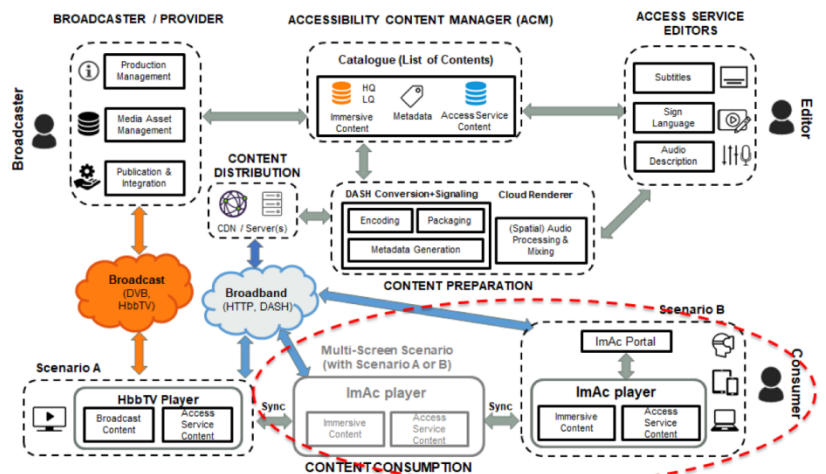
BROADCASTER / PROVIDER

ACCESSIBILITY CONTENT MANAGER (ACM)

ACCESS SERVICE EDITORS

Broadcaster

Production Management

Media Asset Management

Publication & Integration

Catalogue (List of Contents)

HQ
LQ
Immersive Content

Metadata

Access Service Content

Subtitles

Sign Language

Audio Description

Editor

CONTENT DISTRIBUTION

CDN / Server(s)

DASH Conversion+Signaling

Encoding

Packaging

Metadata Generation

Cloud Renderer

(Spatial) Audio Processing & Mixing

CONTENT PREPARATION

Broadcast (DVB, HbbTV)

Broadband (HTTP, DASH)

Scenario A

HbbTV Player

Broadcast Content

Access Service Content

Sync

Multi-Screen Scenario (with Scenario A or B)

ImAc player

Immersive Content

Access Service Content

Sync

Scenario B

ImAc Portal

ImAc player

Immersive Content

Access Service Content

Consumer

CONTENT CONSUMPTION